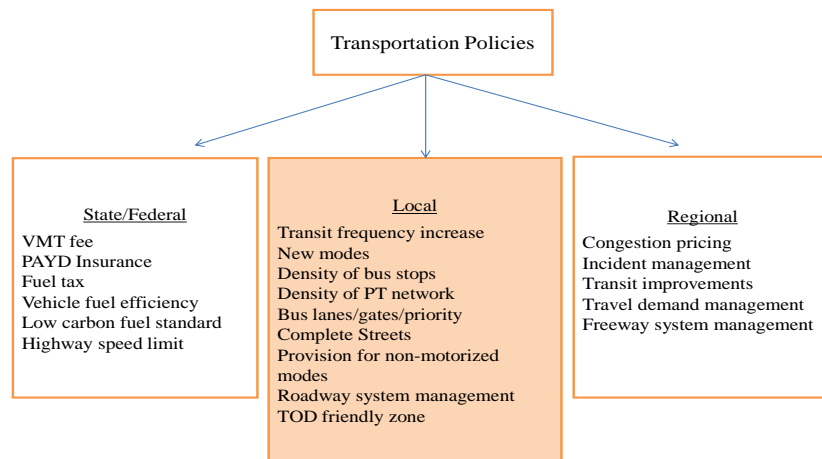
Transportation Policies

State/Federal
VMT fee
PAYD Insurance
Fuel tax
Vehicle fuel efficiency
Low carbon fuel standard
Highway speed limit

Local
Transit frequency increase
New modes
Density of bus stops
Density of PT network
Bus lanes/gates/priority
Complete Streets
Provision for non-motorized modes
Roadway system management
TOD friendly zone

Regional
Congestion pricing
Incident management
Transit improvements
Travel demand management
Freeway system management